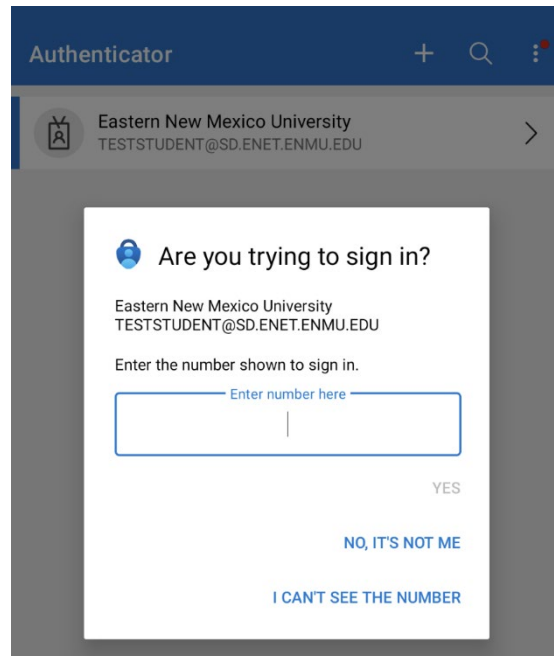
Authenticator

Eastern New Mexico University
TESTSTUDENT@SD.ENET.ENMU.EDU

Are you trying to sign in?

Eastern New Mexico University
TESTSTUDENT@SD.ENET.ENMU.EDU

Enter the number shown to sign in.

Enter number here

YES

NO, IT'S NOT ME

I CAN'T SEE THE NUMBER